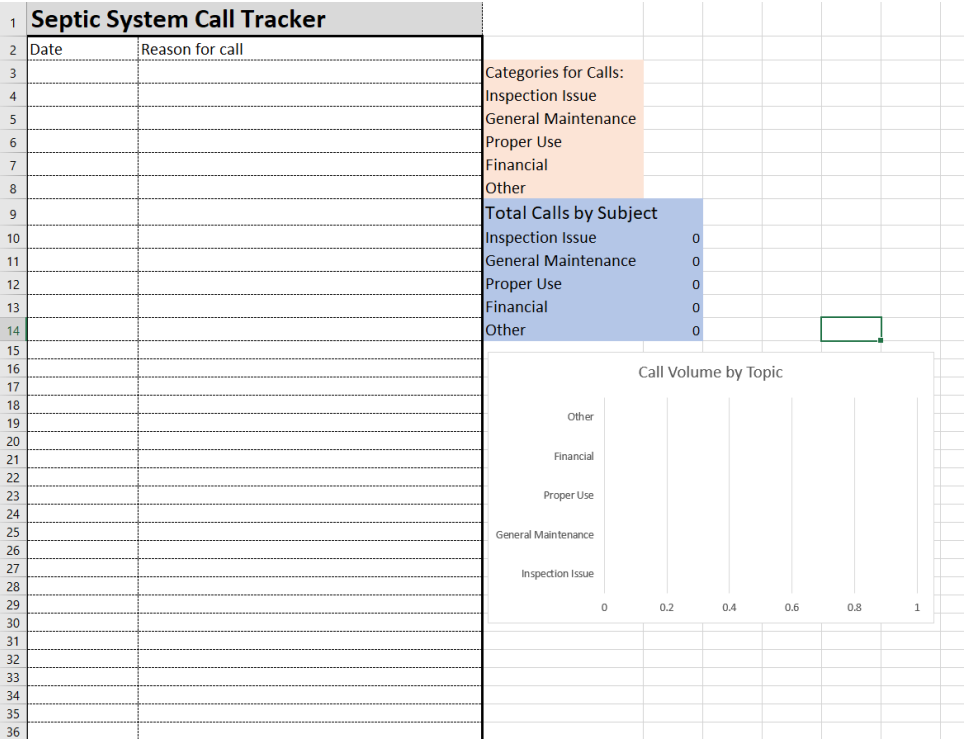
1 Septic System Call Tracker

| | Date | Reason for call |
|---|---|---|
| 2 | Date | Reason for call |
| 3 | | |
| 4 | | |
| 5 | | |
| 6 | | |
| 7 | | |
| 8 | | |
| 9 | | |
| 10 | | |
| 11 | | |
| 12 | | |
| 13 | | |
| 14 | | |
| 15 | | |
| 16 | | |
| 17 | | |
| 18 | | |
| 19 | | |
| 20 | | |
| 21 | | |
| 22 | | |
| 23 | | |
| 24 | | |
| 25 | | |
| 26 | | |
| 27 | | |
| 28 | | |
| 29 | | |
| 30 | | |
| 31 | | |
| 32 | | |
| 33 | | |
| 34 | | |
| 35 | | |
| 36 | | |

Categories for Calls:
Inspection Issue
General Maintenance
Proper Use
Financial
Other

| Total Calls by Subject | |
|---|---|
| Inspection Issue | 0 |
| General Maintenance | 0 |
| Proper Use | 0 |
| Financial | 0 |
| Other | 0 |

Call Volume by Topic

Other
Financial
Proper Use
General Maintenance
Inspection Issue

0 0.2 0.4 0.6 0.8 1